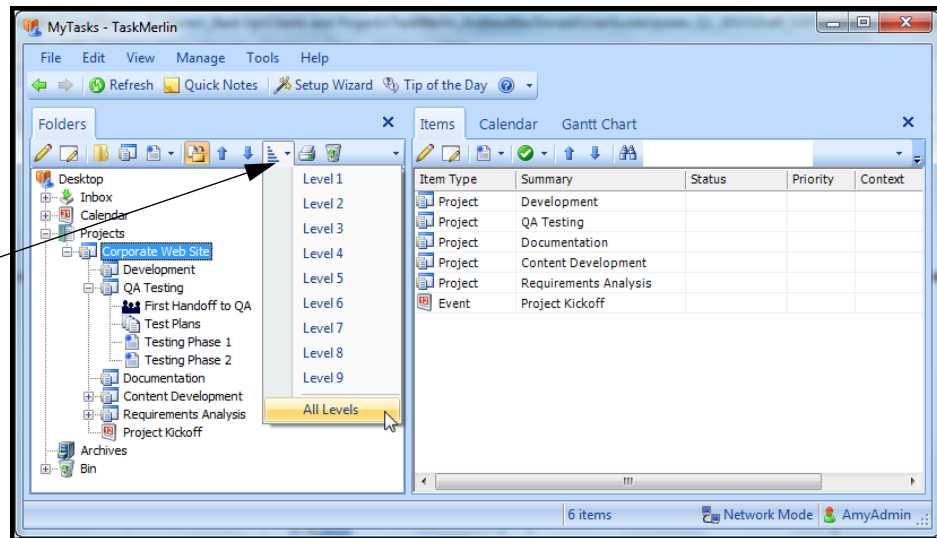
MyTasks - TaskMerlin

File Edit View Manage Tools Help

Refresh Quick Notes Setup Wizard Tip of the Day

Folders

Desktop
Inbox
Calendar
Projects
Corporate Web Site
Development
QA Testing
First Handoff to QA
Test Plans
Testing Phase 1
Testing Phase 2
Documentation
Content Development
Requirements Analysis
Project Kickoff
Archives
Bin

Level 1
Level 2
Level 3
Level 4
Level 5
Level 6
Level 7
Level 8
Level 9
All Levels

Items Calendar Gantt Chart

| Item Type | Summary | Status | Priority | Context |
|---|---|---|---|---|
| Project | Development | | | |
| Project | QA Testing | | | |
| Project | Documentation | | | |
| Project | Content Development | | | |
| Project | Requirements Analysis | | | |
| Event | Project Kickoff | | | |

6 items Network Mode AmyAdmin